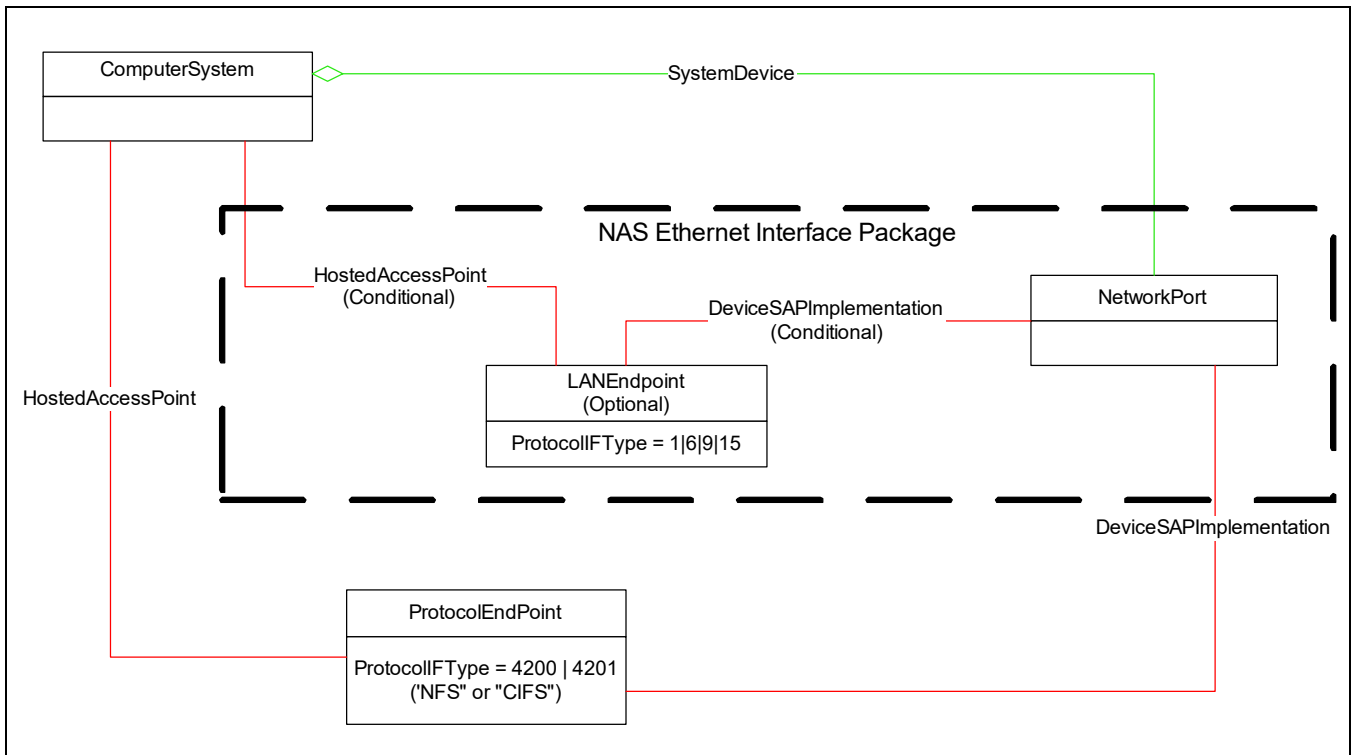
ComputerSystem

SystemDevice

NAS Ethernet Interface Package

HostedAccessPoint
(Conditional)

DeviceSAPImplementation
(Conditional)

NetworkPort

LANEndpoint
(Optional)

ProtocolIFType = 1|6|9|15

HostedAccessPoint

DeviceSAPImplementation

ProtocolEndPoint

ProtocolIFType = 4200 | 4201
('NFS" or "CIFS")